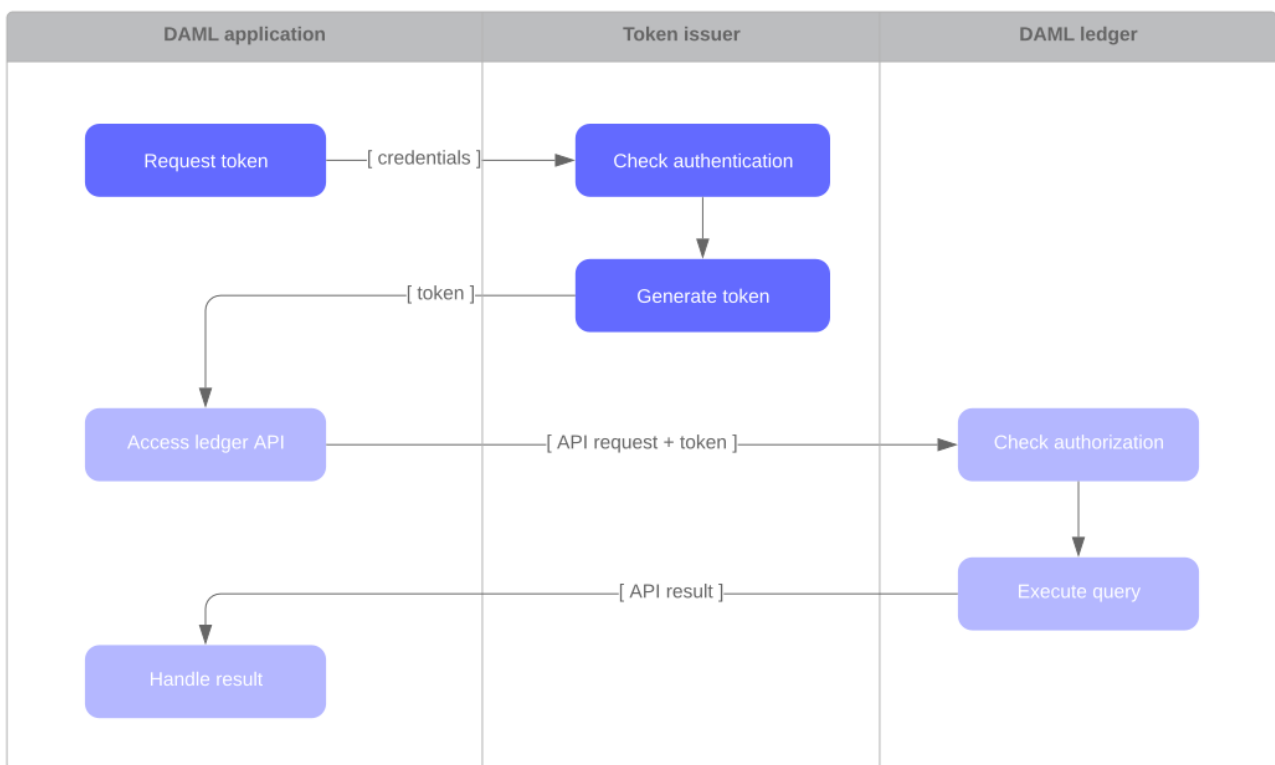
DAML application

Token issuer

DAML ledger

Request token

[ credentials ]

Check authentication

Generate token

[ token ]

Access ledger API

[ API request + token ]

Check authorization

Execute query

[ API result ]

Handle result